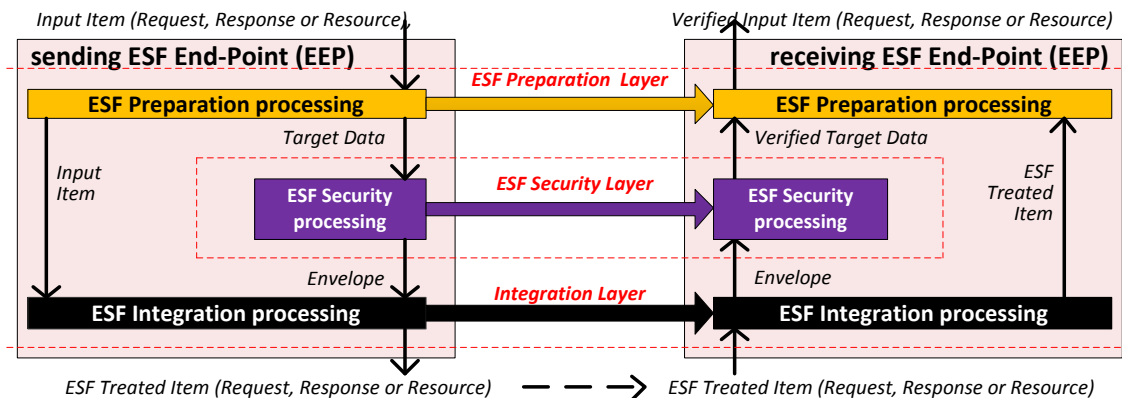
Input Item (Request, Response or Resource)

sending ESF End-Point (EEP)

ESF Preparation processing

Target Data

Input Item

ESF Security processing

Envelope

ESF Integration processing

ESF Treated Item (Request, Response or Resource)

ESF Preparation Layer

ESF Security Layer

Integration Layer

Verified Input Item (Request, Response or Resource)

receiving ESF End-Point (EEP)

ESF Preparation processing

Verified Target Data

ESF Treated Item

ESF Security processing

Envelope

ESF Integration processing

ESF Treated Item (Request, Response or Resource)